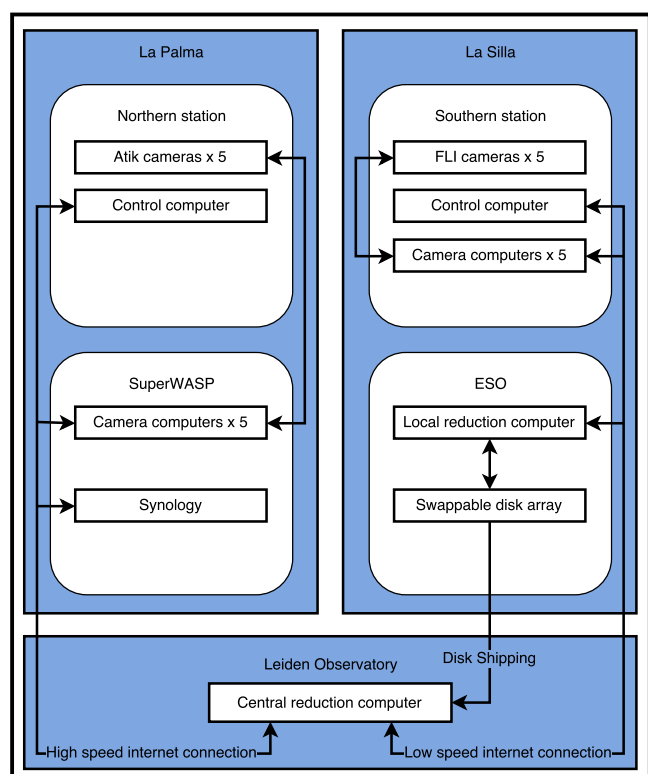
La Palma

Northern station

Atik cameras x 5

Control computer

SuperWASP

Camera computers x 5

Synology

La Silla

Southern station

FLI cameras x 5

Control computer

Camera computers x 5

ESO

Local reduction computer

Swappable disk array

Leiden Observatory

Disk Shipping

Central reduction computer

High speed internet connection

Low speed internet connection